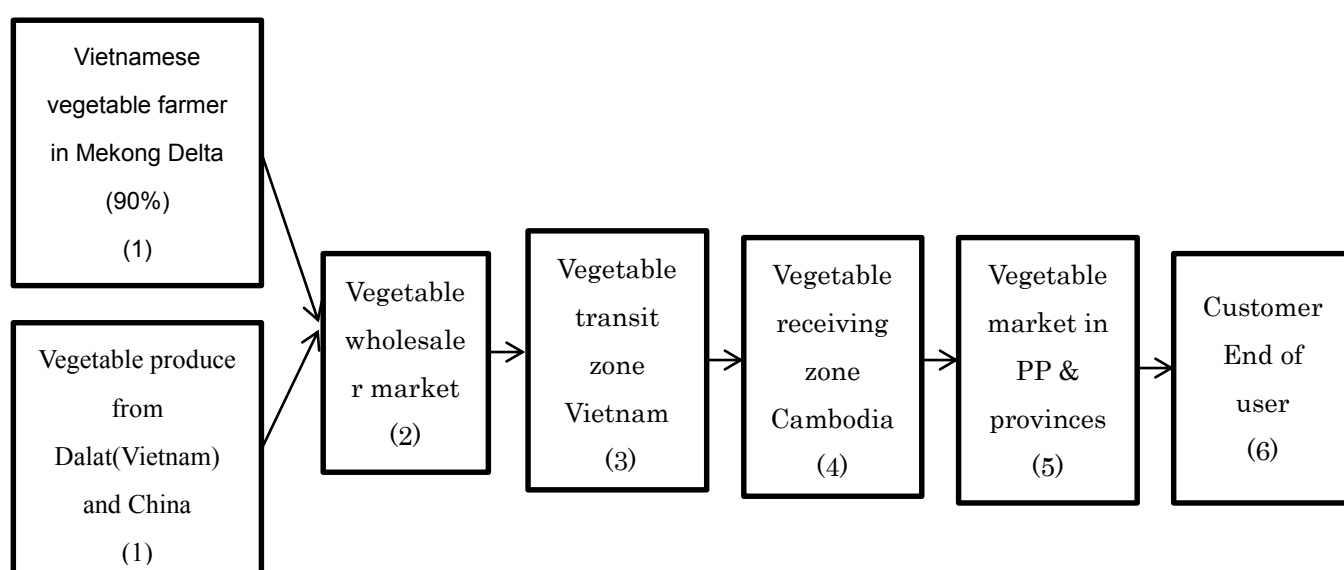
Vietnamese vegetable farmer in Mekong Delta (90%) (1)

Vegetable produce from Dalat(Vietnam) and China (1)

Vegetable wholesale r market (2)

Vegetable transit zone Vietnam (3)

Vegetable receiving zone Cambodia (4)

Vegetable market in PP & provinces (5)

Customer End of user (6)